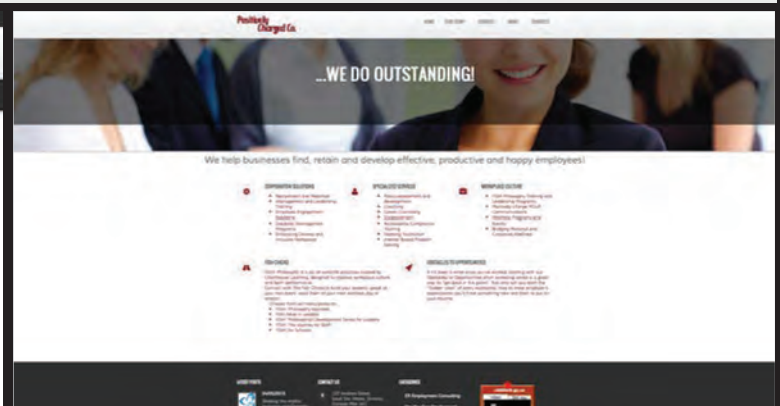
Positively Charged Co.

HOME  OUR STORY  SERVICES  NEWS  CONTACTS

...WE DO OUTSTANDING!

We help businesses find, retain and develop effective, productive and happy employees!

CORPORATION SOLUTIONS

SPECIALIZED SERVICES

WORKPLACE CULTURE

FISH CHECKS

DETAILS TO OPPORTUNITIES

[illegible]

LATEST POSTS

CONTACT US

CATEGORIES